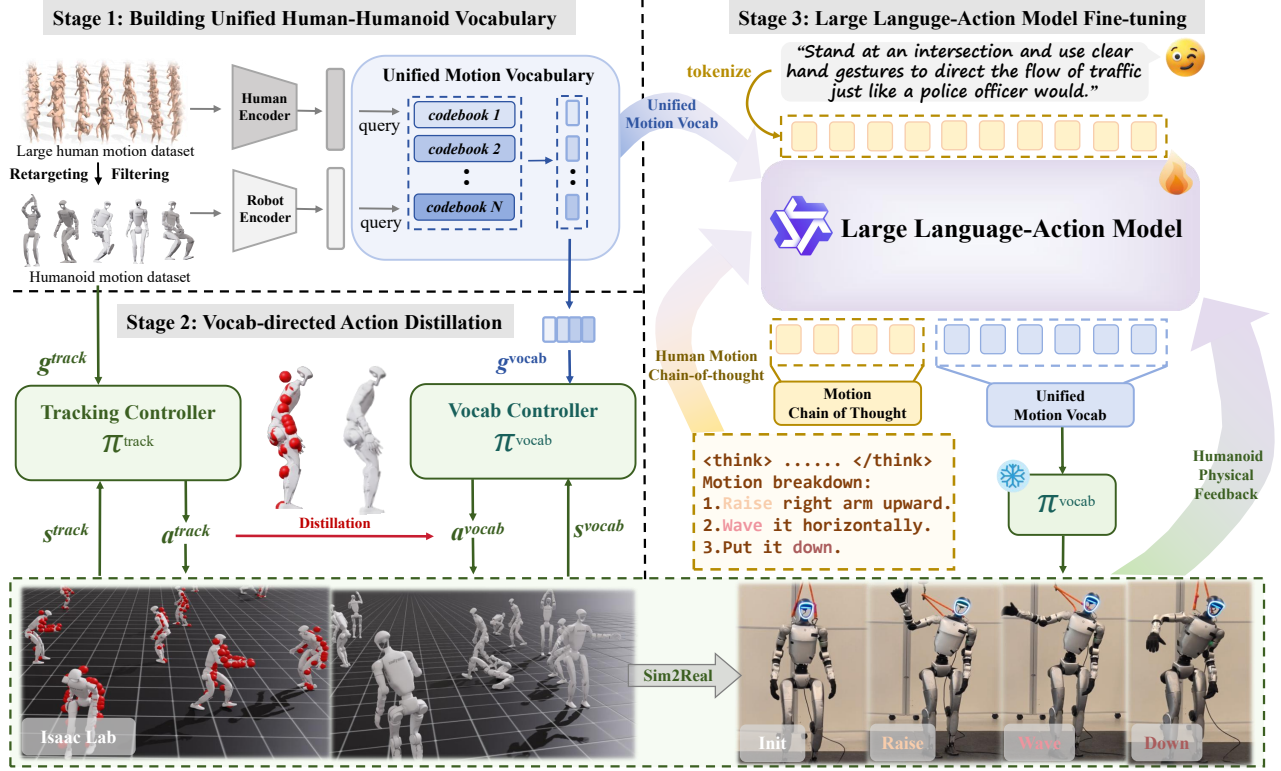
Stage 1: Building Unified Human-Humanoid Vocabulary

Large human motion dataset

Retargeting Filtering

Humanoid motion dataset

Human Encoder

Robot Encoder

Unified Motion Vocabulary

query

query

codebook 1

codebook 2

codebook N

Stage 2: Vocab-directed Action Distillation

$g^{track}$

$g^{vocab}$

Tracking Controller

$\pi^{\text{track}}$

Vocab Controller

$\pi^{\text{vocab}}$

$s^{track}$

$a^{track}$

Distillation

$a^{vocab}$

$s^{vocab}$

Stage 3: Large Languge-Action Model Fine-tuning

tokenize

"Stand at an intersection and use clear hand gestures to direct the flow of traffic just like a police officer would."

Unified Motion Vocab

Large Language-Action Model

Human Motion Chain-of-thought

Motion Chain of Thought

Unified Motion Vocab

<think> ...... </think>
Motion breakdown:
1.Raise right arm upward.
2.Wave it horizontally.
3.Put it down.

$\pi^{\text{vocab}}$

Humanoid Physical Feedback

Isaac Lab

Sim2Real

Init

Raise

Wave

Down